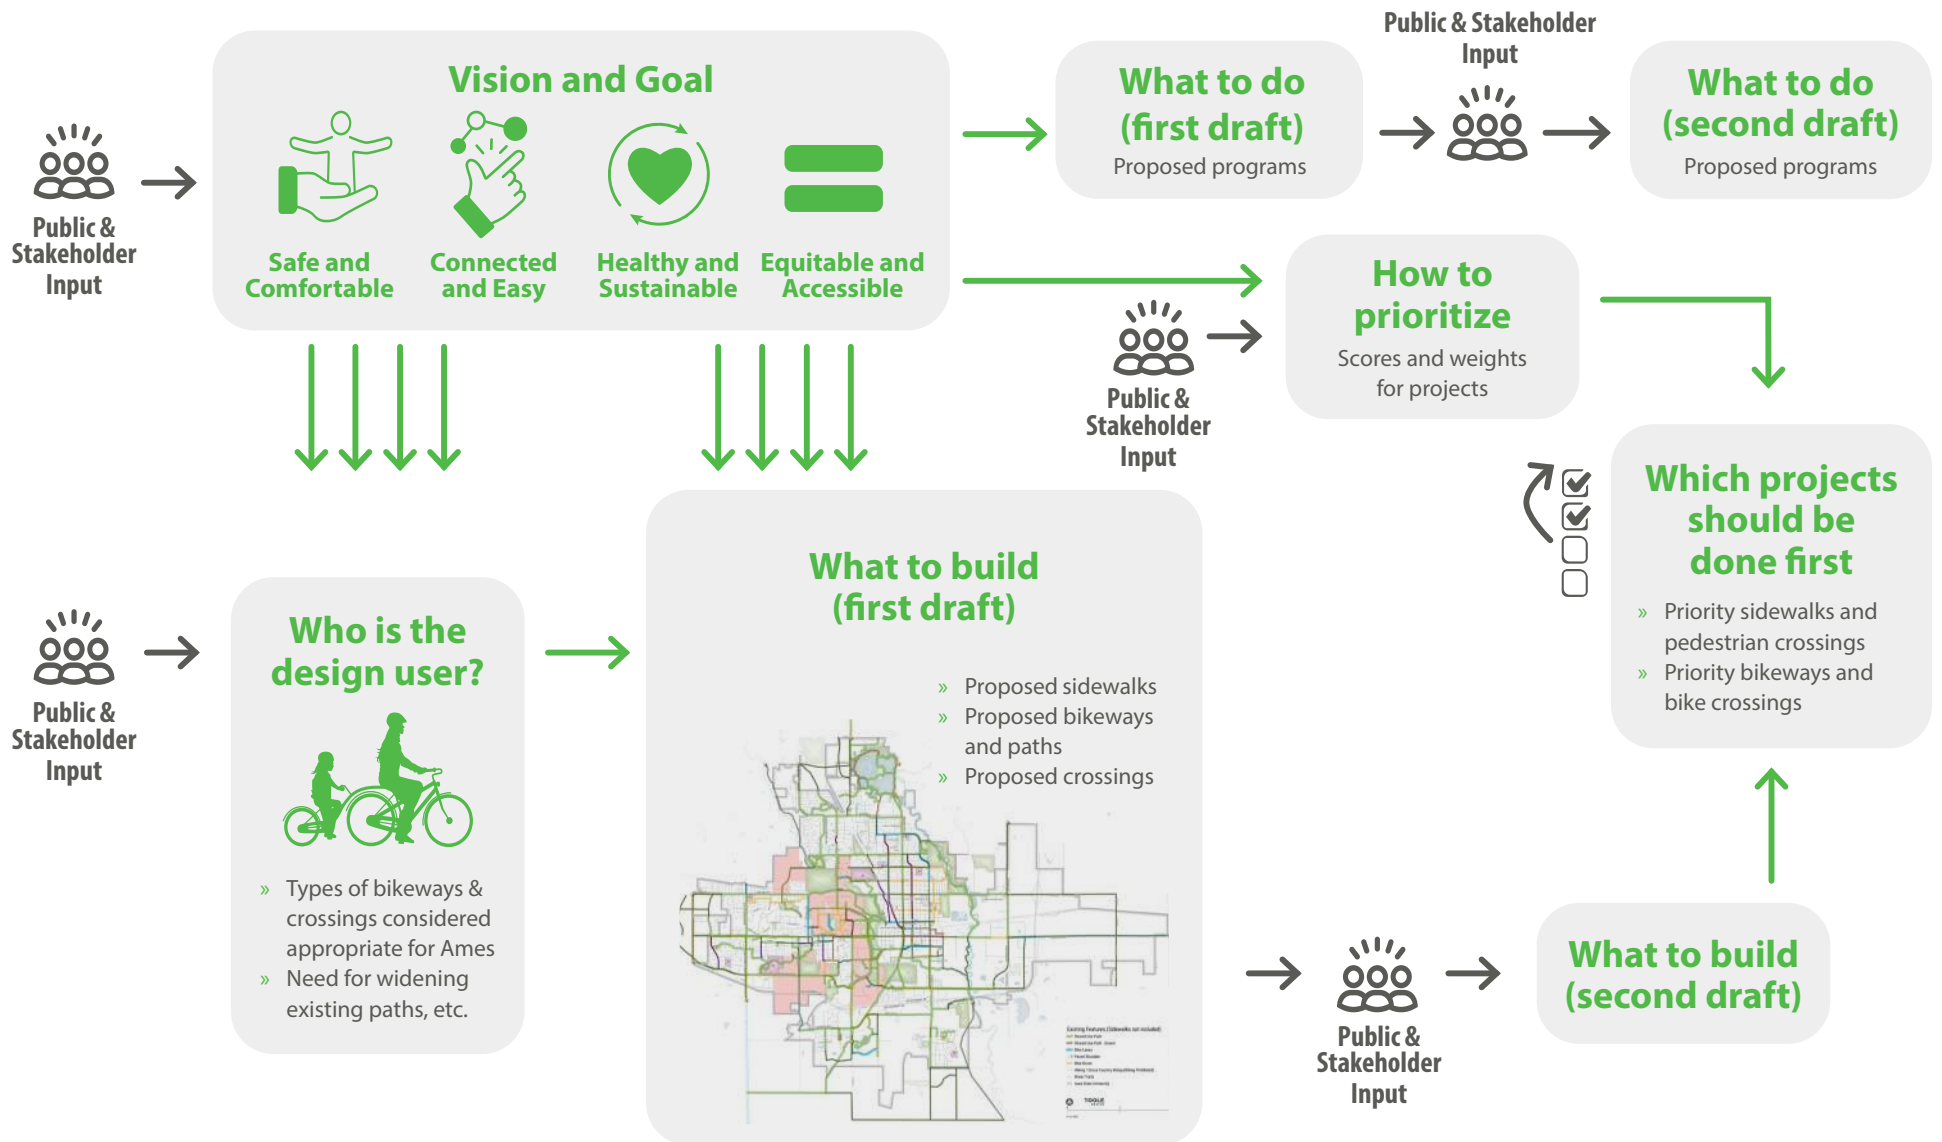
Public & Stakeholder Input

Vision and Goal

Safe and Comfortable

Connected and Easy

Healthy and Sustainable

Equitable and Accessible

What to do (first draft)
Proposed programs

Public & Stakeholder Input

What to do (second draft)
Proposed programs

Public & Stakeholder Input

How to prioritize
Scores and weights for projects

Which projects should be done first
» Priority sidewalks and pedestrian crossings
» Priority bikeways and bike crossings

Public & Stakeholder Input

Who is the design user?
» Types of bikeways & crossings considered appropriate for Ames
» Need for widening existing paths, etc.

What to build (first draft)
» Proposed sidewalks
» Proposed bikeways and paths
» Proposed crossings

Public & Stakeholder Input

What to build (second draft)